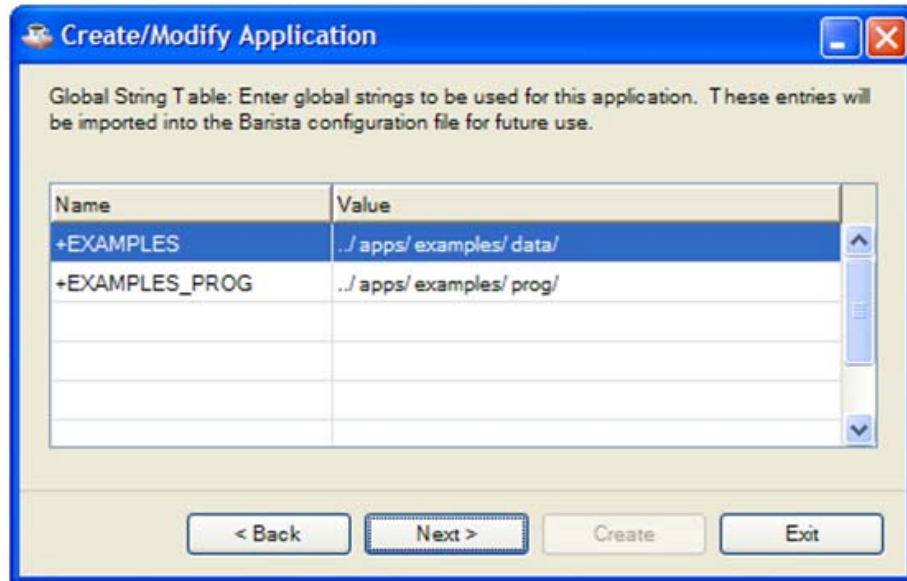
Create/Modify Application

Global String Table: Enter global strings to be used for this application. These entries will be imported into the Barista configuration file for future use.

| Name | Value |
|---|---|
| +EXAMPLES | ../apps/examples/data/ |
| +EXAMPLES_PROG | ../apps/examples/prog/ |

< Back Next > Create Exit